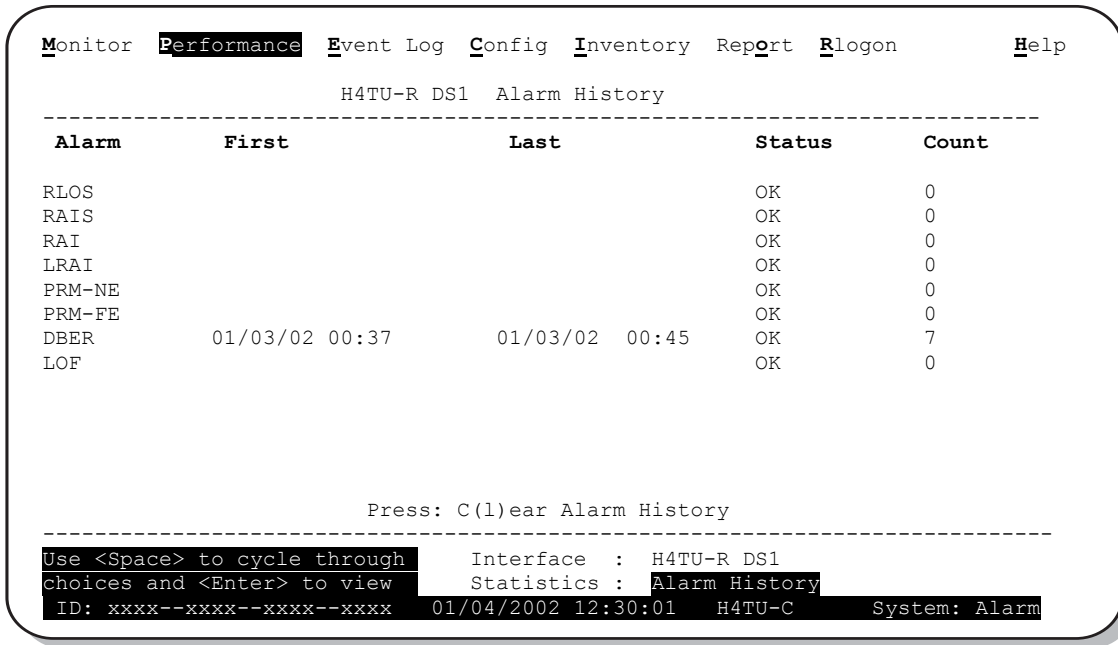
Monitor Performance Event Log Config Inventory Report Rlogon Help

H4TU-R DS1 Alarm History

| Alarm | First | Last | Status | Count |
|---|---|---|---|---|
| RLOS | | | OK | 0 |
| RAIS | | | OK | 0 |
| RAI | | | OK | 0 |
| LRAI | | | OK | 0 |
| PRM-NE | | | OK | 0 |
| PRM-FE | | | OK | 0 |
| DBER | 01/03/02 00:37 | 01/03/02 00:45 | OK | 7 |
| LOF | | | OK | 0 |

Press: C(l)ear Alarm History

Use <Space> to cycle through choices and <Enter> to view

Interface : H4TU-R DS1
Statistics : Alarm History

ID: xxxx--xxxx--xxxx--xxxx 01/04/2002 12:30:01 H4TU-C System: Alarm